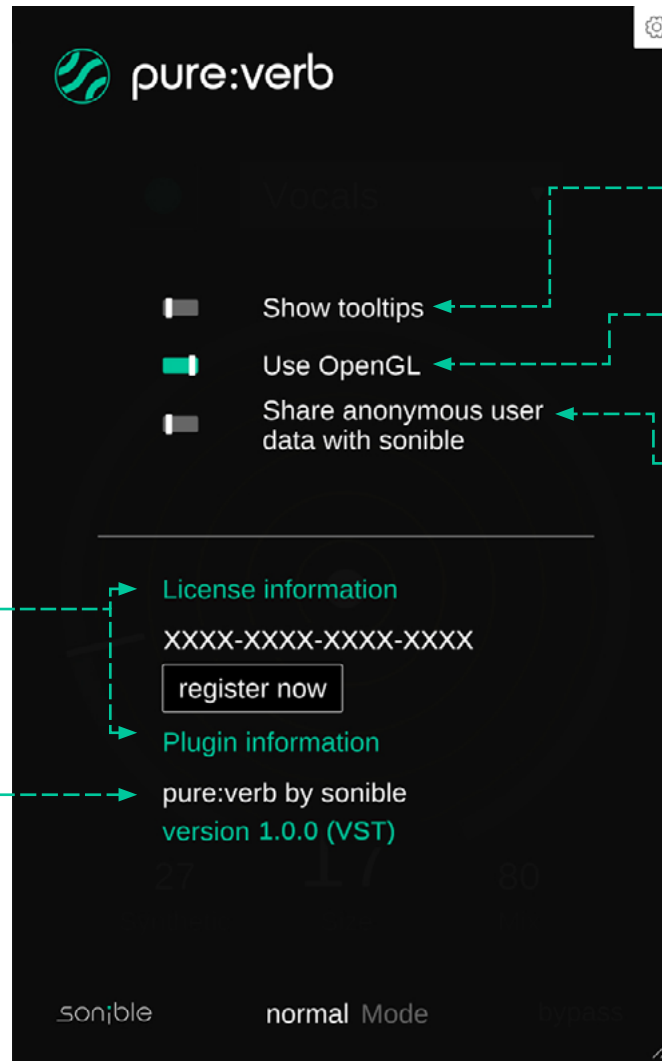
pure:verb

Vocals

Show tooltips

Use OpenGL

Share anonymous user data with sonible

License information

XXXX-XXXX-XXXX-XXXX

register now

Plugin information

pure:verb by sonible

version 1.0.0 (VST)

27 17 80

sonible normal Mode bypass